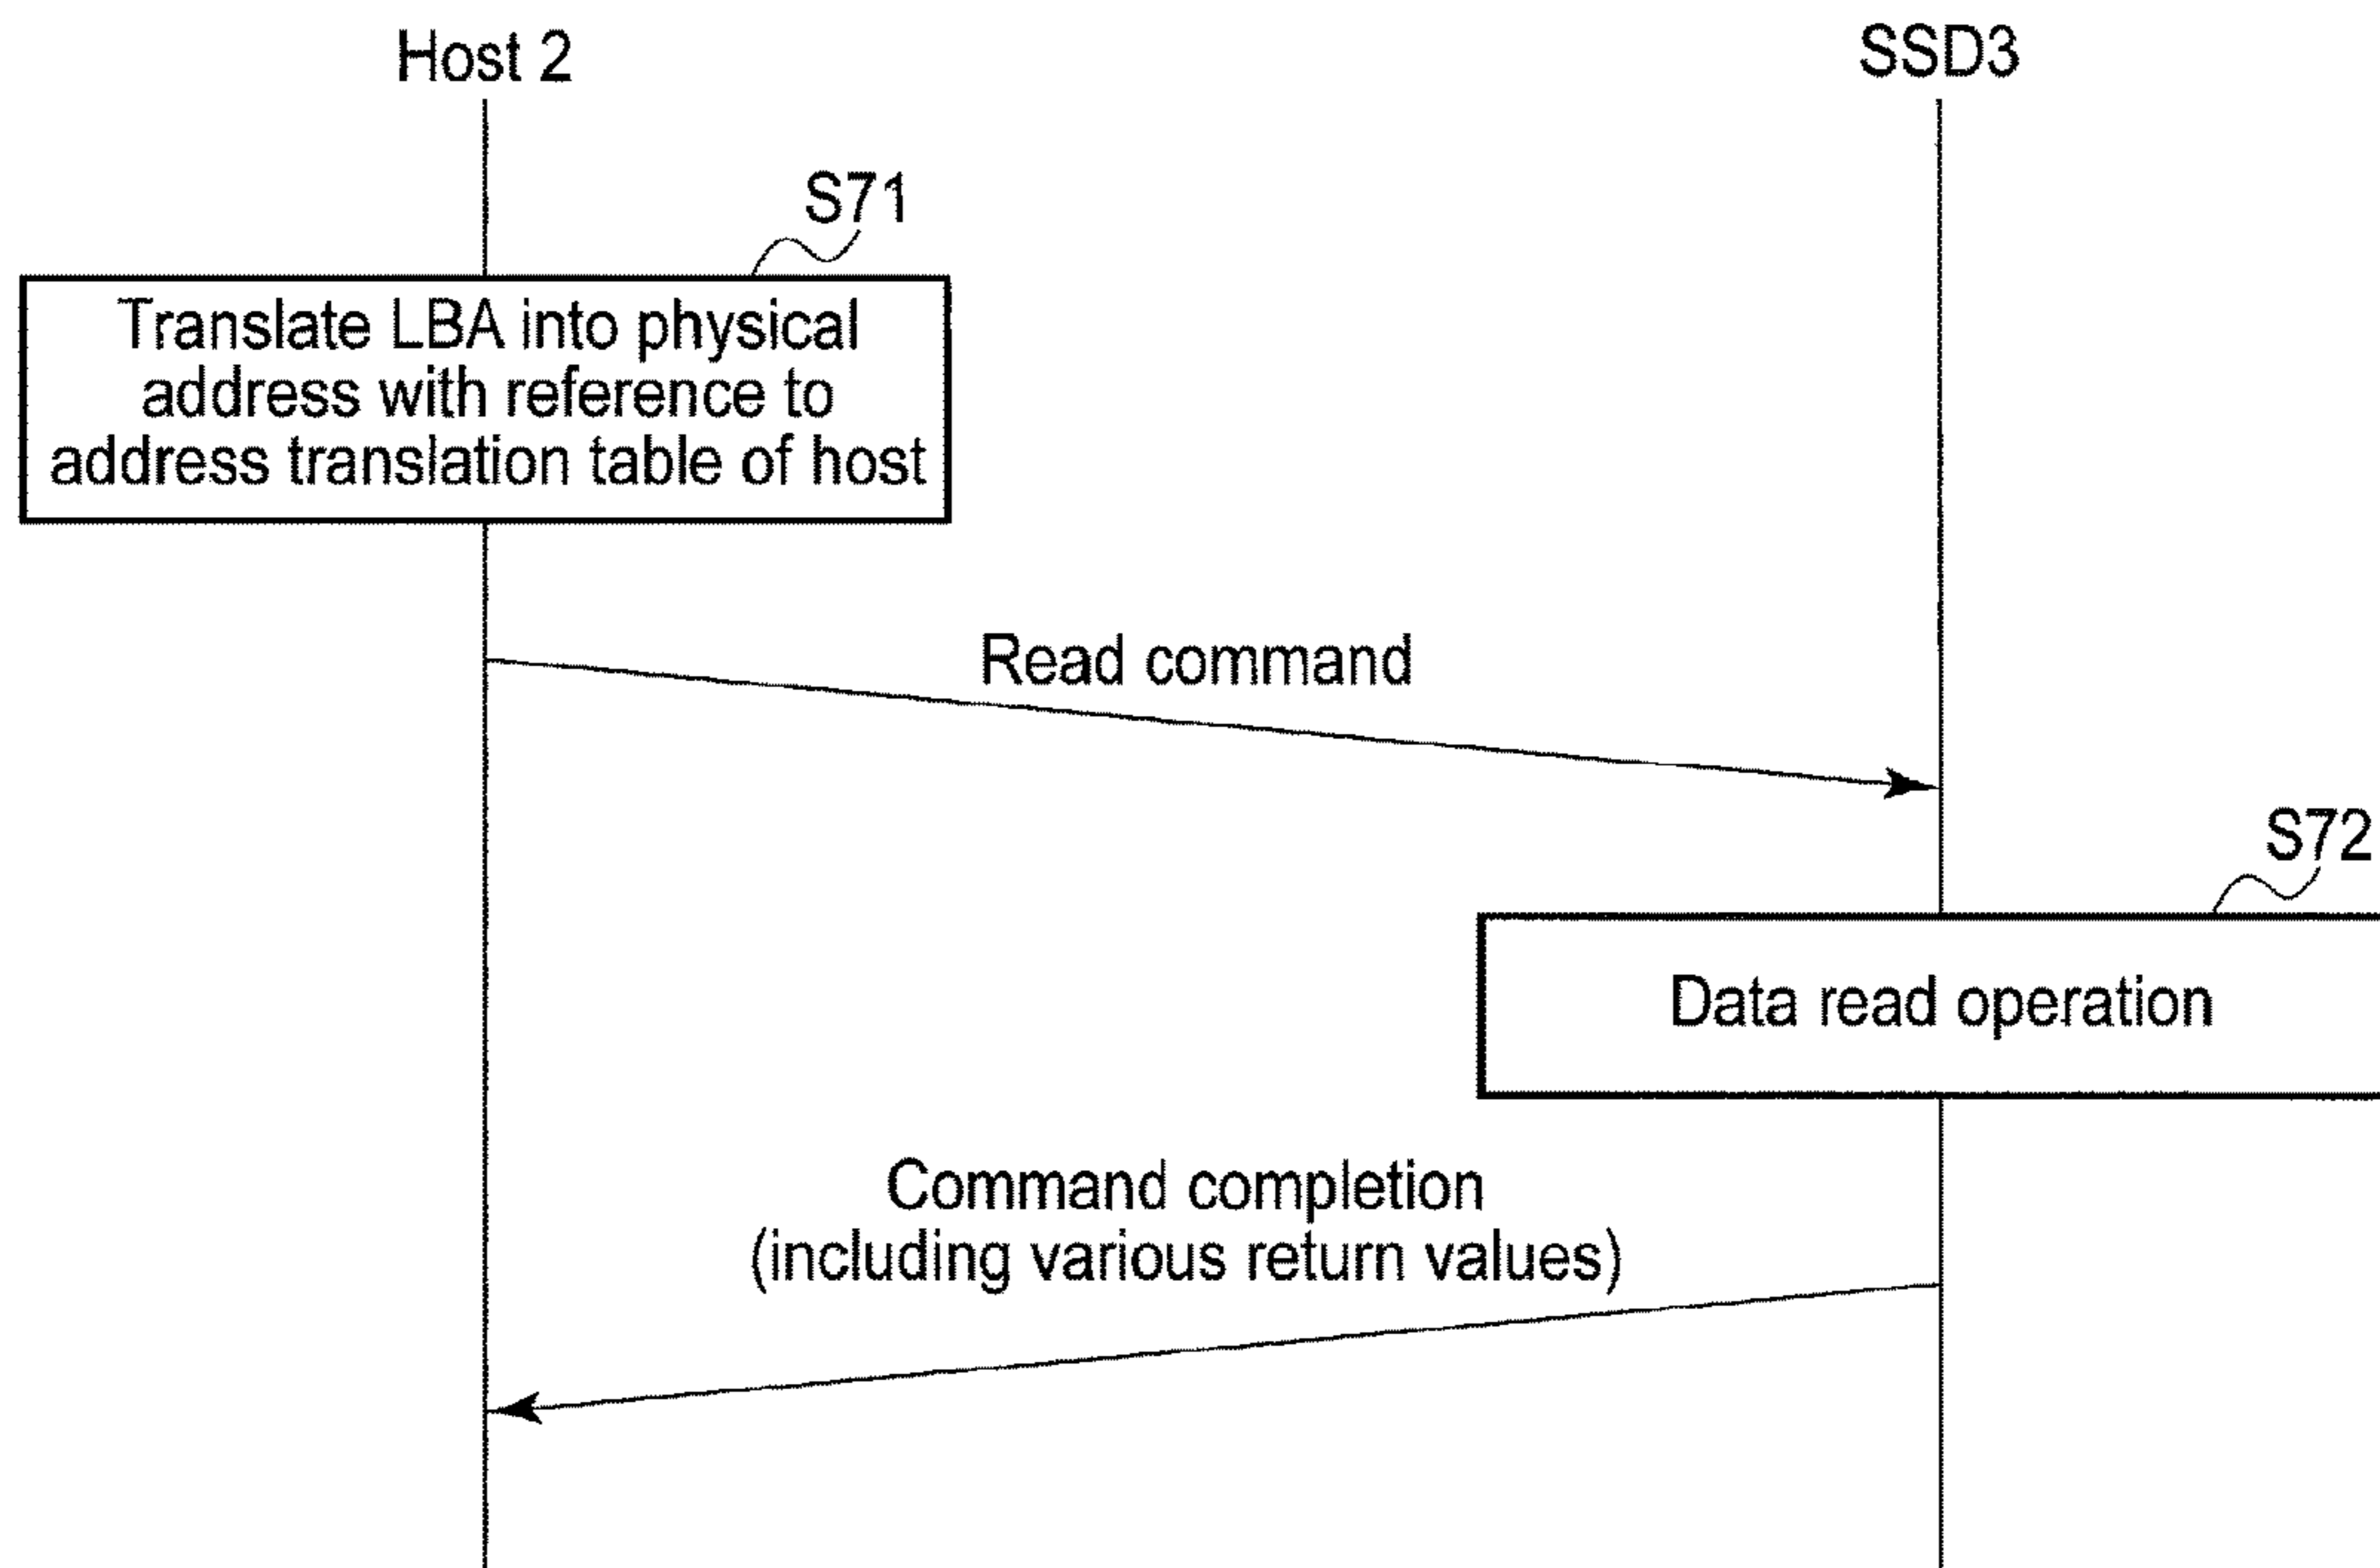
Host 2

SSD3

S71

Translate LBA into physical address with reference to address translation table of host

Read command

S72

Data read operation

Command completion (including various return values)